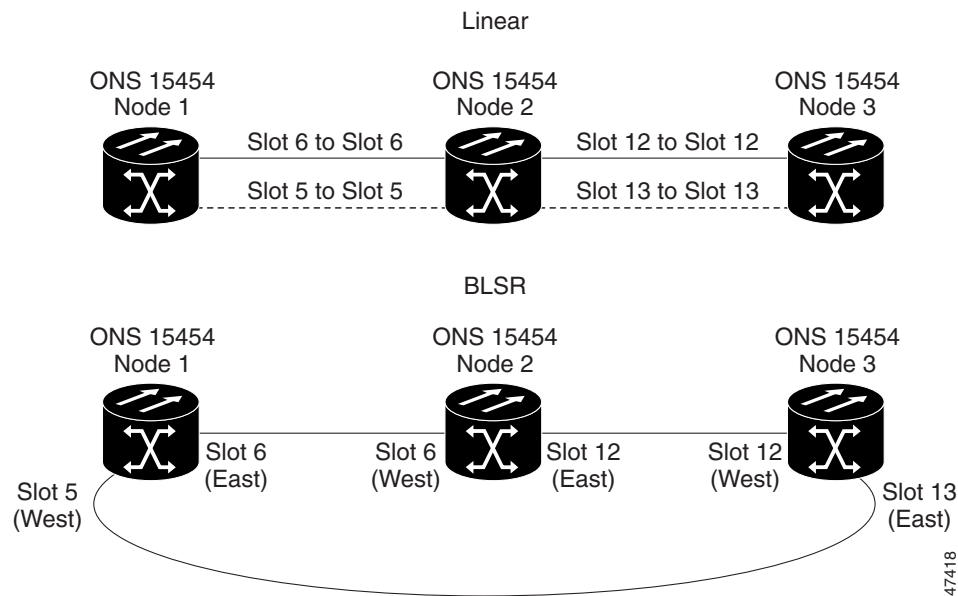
Linear

ONS 15454
Node 1

ONS 15454
Node 2

ONS 15454
Node 3

Slot 6 to Slot 6

Slot 5 to Slot 5

Slot 12 to Slot 12

Slot 13 to Slot 13

BLSR

ONS 15454
Node 1

ONS 15454
Node 2

ONS 15454
Node 3

Slot 6
(East)

Slot 6
(West)

Slot 12
(East)

Slot 12
(West)

Slot 5
(West)

Slot 13
(East)

47418